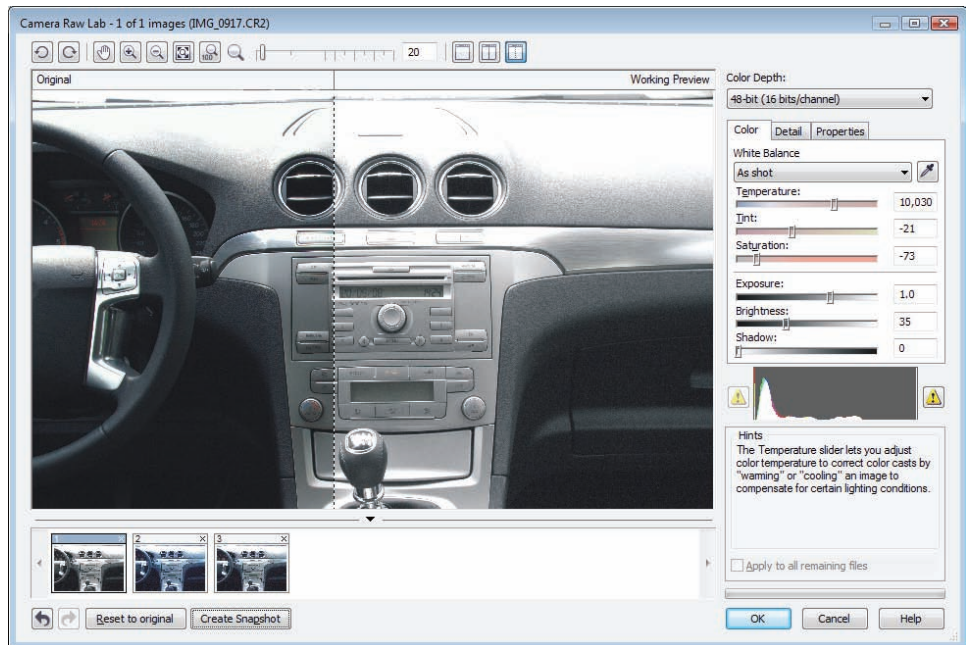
Camera Raw Lab - 1 of 1 images (IMG_0917.CR2)

20

Original

Working Preview

Color Depth:

48-bit (16 bits/channel)

Color | Detail | Properties

White Balance

As shot

Temperature:

10,030

Tint:

-21

Saturation:

-73

Exposure:

1.0

Brightness:

35

Shadow:

0

Hints

The Temperature slider lets you adjust color temperature to correct color casts by "warming" or "cooling" an image to compensate for certain lighting conditions.

Apply to all remaining files

1

2

3

Reset to original

Create Snapshot

OK

Cancel

Help